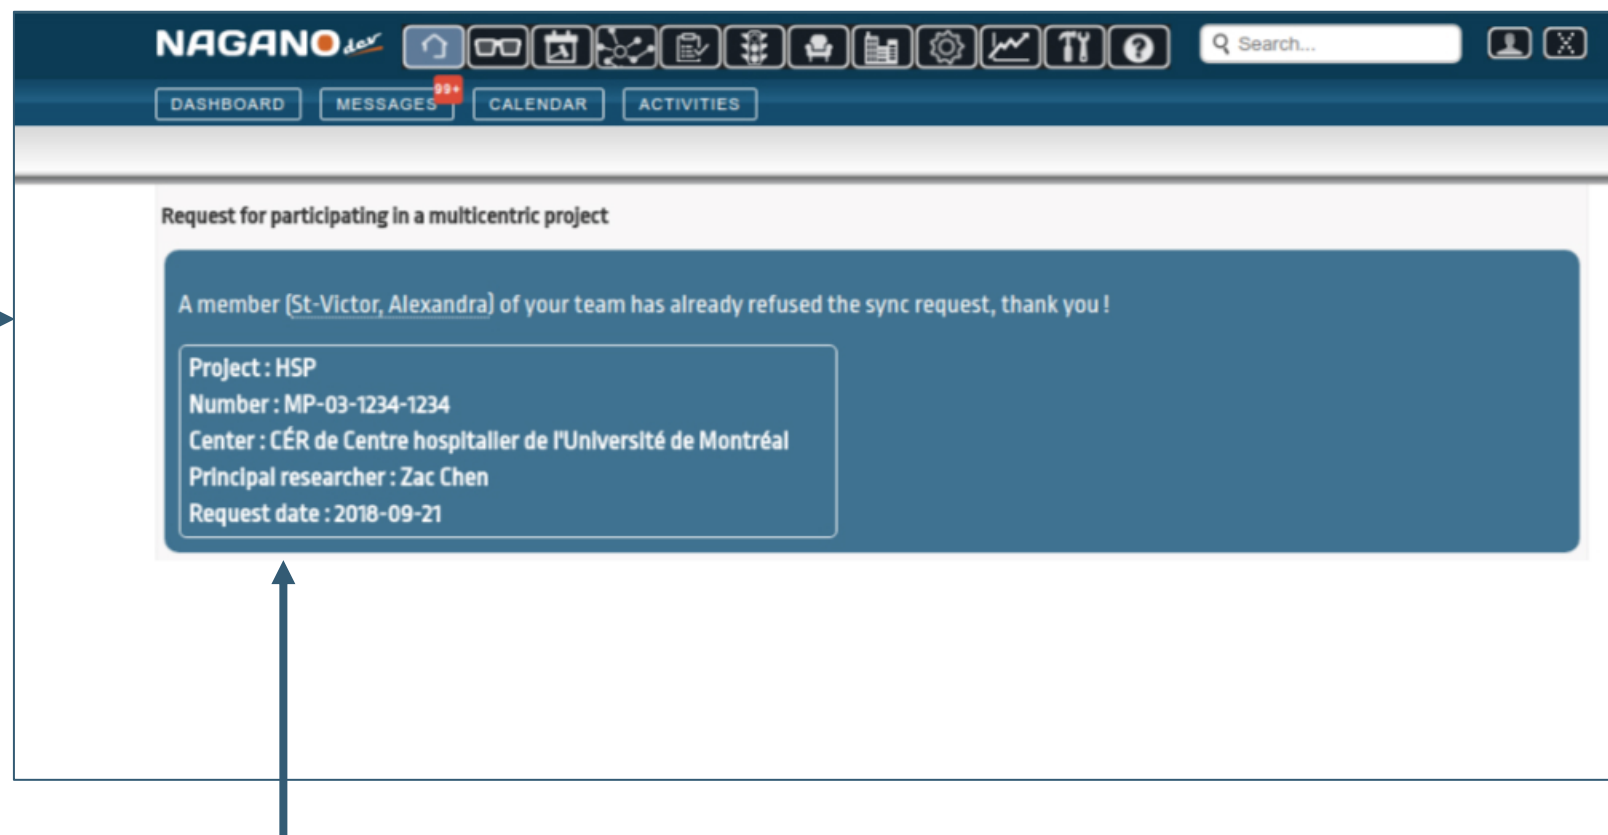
NAGANO dev

Search...

DASHBOARD MESSAGES 99+ CALENDAR ACTIVITIES

Request for participating in a multicentric project

A member (St-Victor, Alexandra) of your team has already refused the sync request, thank you !

Project : HSP
Number : MP-03-1234-1234
Center : CÉR de Centre hospitalier de l'Université de Montréal
Principal researcher : Zac Chen
Request date : 2018-09-21